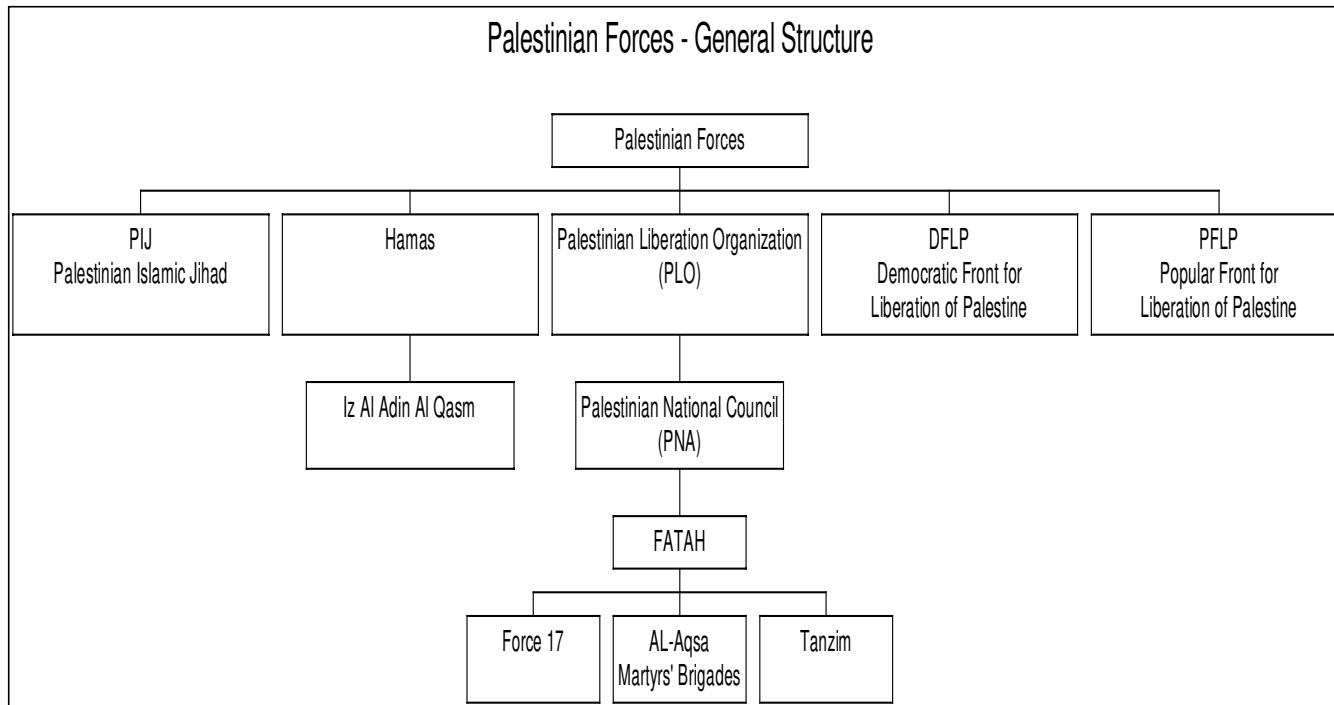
Palestinian Forces - General Structure

Palestinian Forces

PIJ
Palestinian Islamic Jihad

Hamas

Palestinian Liberation Organization (PLO)

DFLP
Democratic Front for Liberation of Palestine

PFLP
Popular Front for Liberation of Palestine

Iz Al Adin Al Qasm

Palestinian National Council (PNA)

FATAH

Force 17

AL-Aqsa Martyrs' Brigades

Tanzim